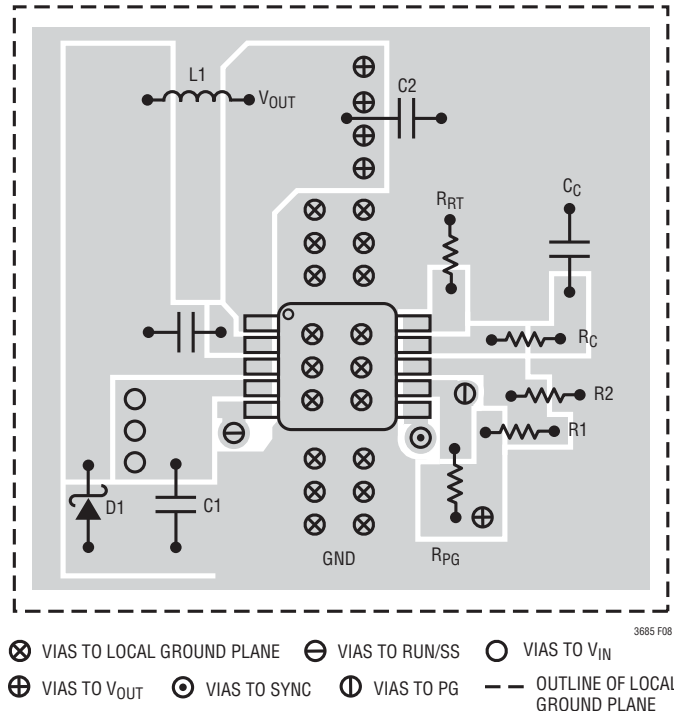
L1
$V_{OUT}$
C2
$R_{RT}$
$C_C$
$R_C$
R2
R1
D1
C1
GND
$R_{PG}$

3685 F08

⊗ VIAS TO LOCAL GROUND PLANE ⊖ VIAS TO RUN/SS ○ VIAS TO $V_{IN}$
⊕ VIAS TO $V_{OUT}$ ⊙ VIAS TO SYNC ⦶ VIAS TO PG – – OUTLINE OF LOCAL GROUND PLANE